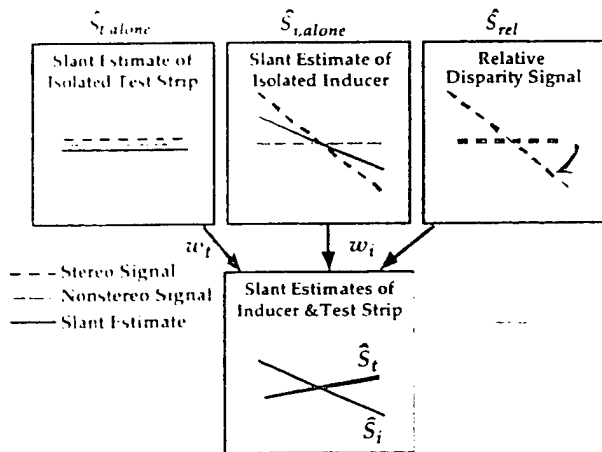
$\hat{S}_{t\,alone}$

Slant Estimate of Isolated Test Strip

$\hat{S}_{i,alone}$

Slant Estimate of Isolated Inducer

$\hat{S}_{rel}$

Relative Disparity Signal

$w_t$

$w_i$

Stereo Signal

Nonstereo Signal

Slant Estimate

Slant Estimates of Inducer &Test Strip

$\hat{S}_t$

$\hat{S}_i$